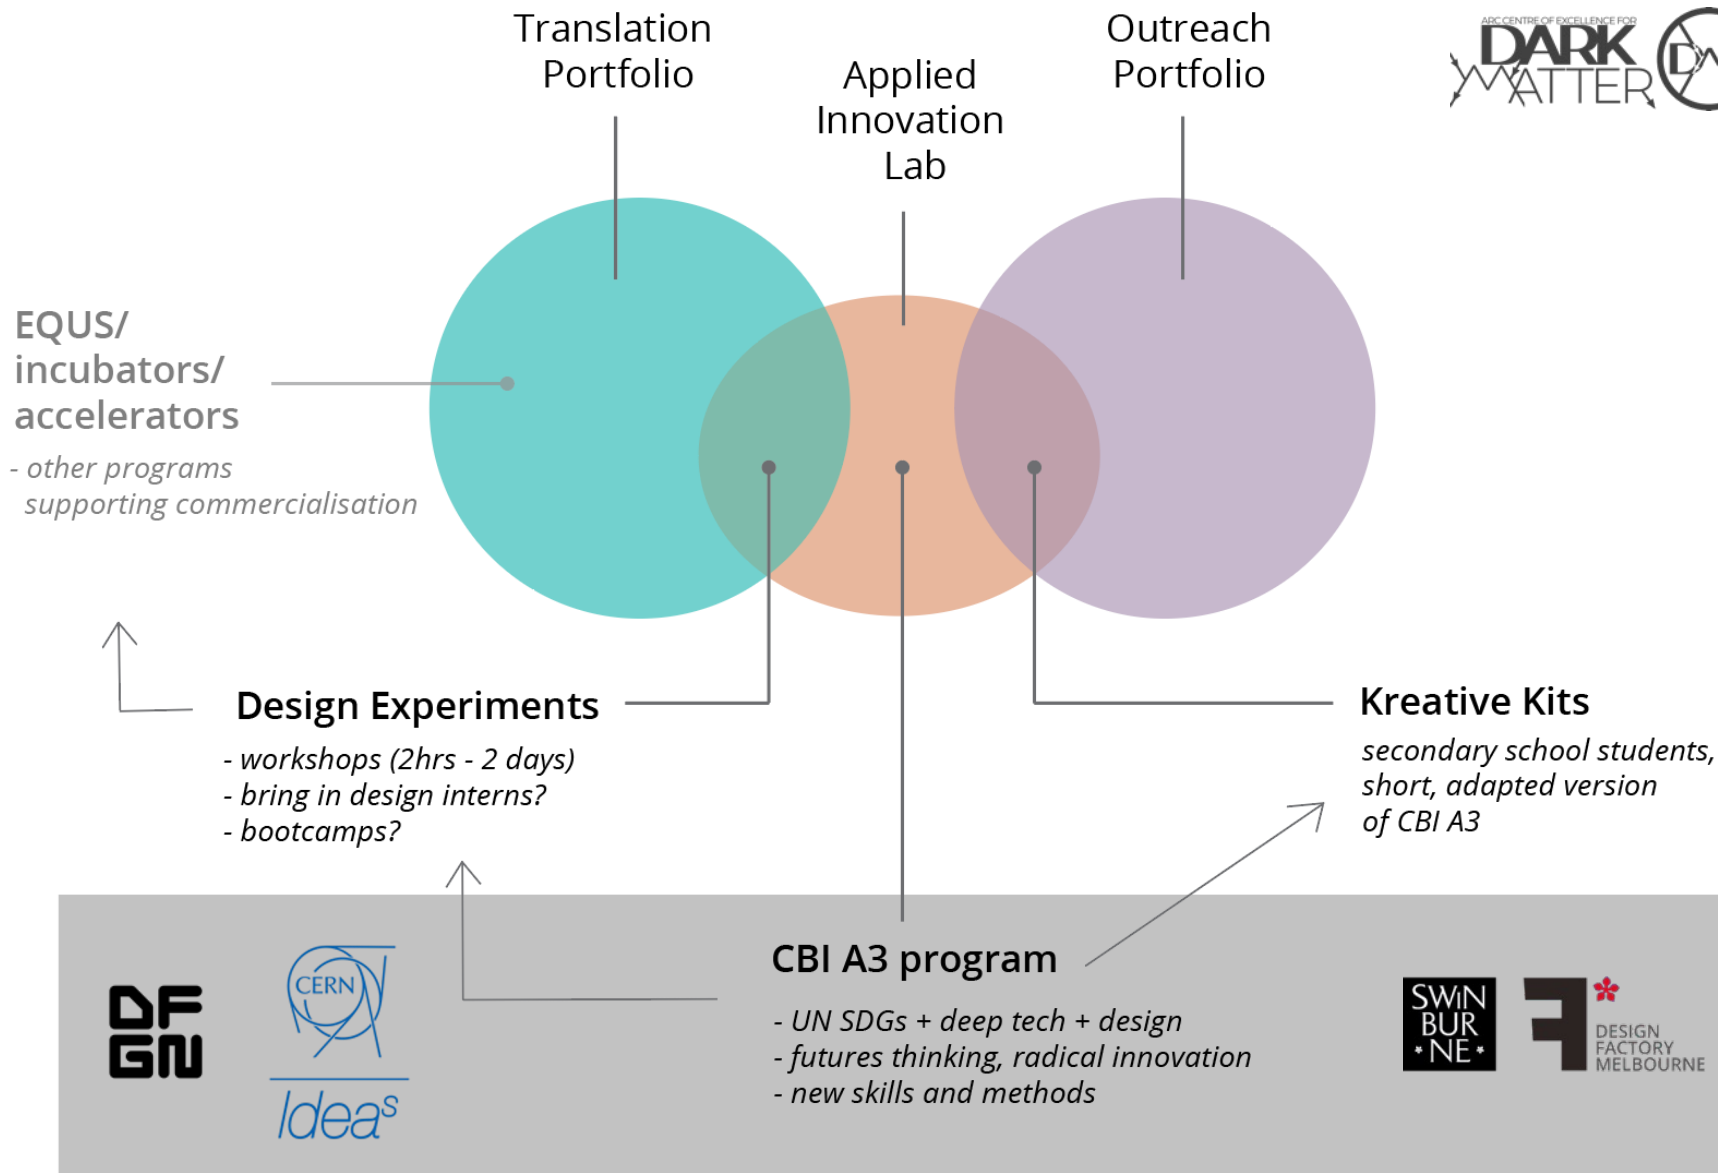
Translation Portfolio

Applied Innovation Lab

Outreach Portfolio

ARC CENTRE OF EXCELLENCE FOR DARK MATTER

EQUS/ incubators/ accelerators

- other programs supporting commercialisation

Design Experiments

- workshops (2hrs - 2 days)
- bring in design interns?
- bootcamps?

Kreative Kits

secondary school students, short, adapted version of CBI A3

CBI A3 program

- UN SDGs + deep tech + design
- futures thinking, radical innovation
- new skills and methods

DFGN

CERN

Ideas

SWIN BUR NE

DESIGN FACTORY MELBOURNE